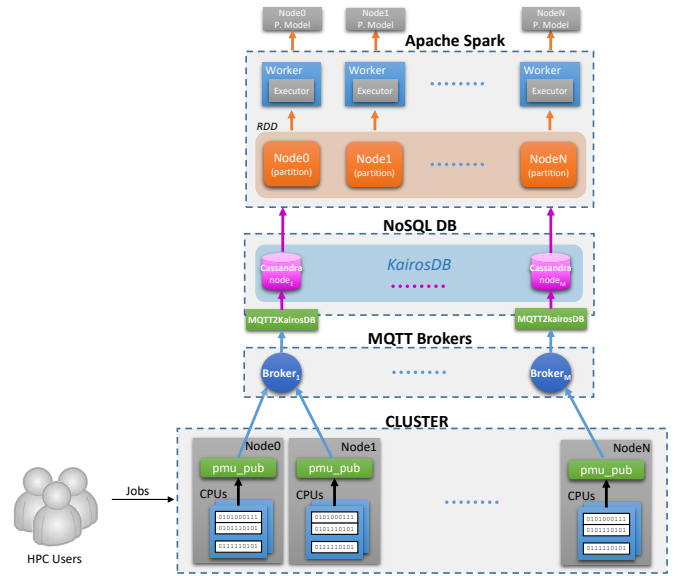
Node0 P. Model

Node1 P. Model

NodeN P. Model

Apache Spark

Worker
Executor

Worker
Executor

Worker
Executor

RDD

Node0 (partition)

Node1 (partition)

NodeN (partition)

NoSQL DB

Cassandra node$_1$

KairosDB

Cassandra node$_M$

MQTT2KairosDB

MQTT2KairosDB

MQTT Brokers

Broker$_1$

Broker$_M$

CLUSTER

Node0
pmu_pub
CPUs
0101000111
0101110101
0111110101

Node1
pmu_pub
CPUs
0101000111
0101110101
0111110101

NodeN
pmu_pub
CPUs
0101000111
0101110101
0111110101

Jobs

HPC Users